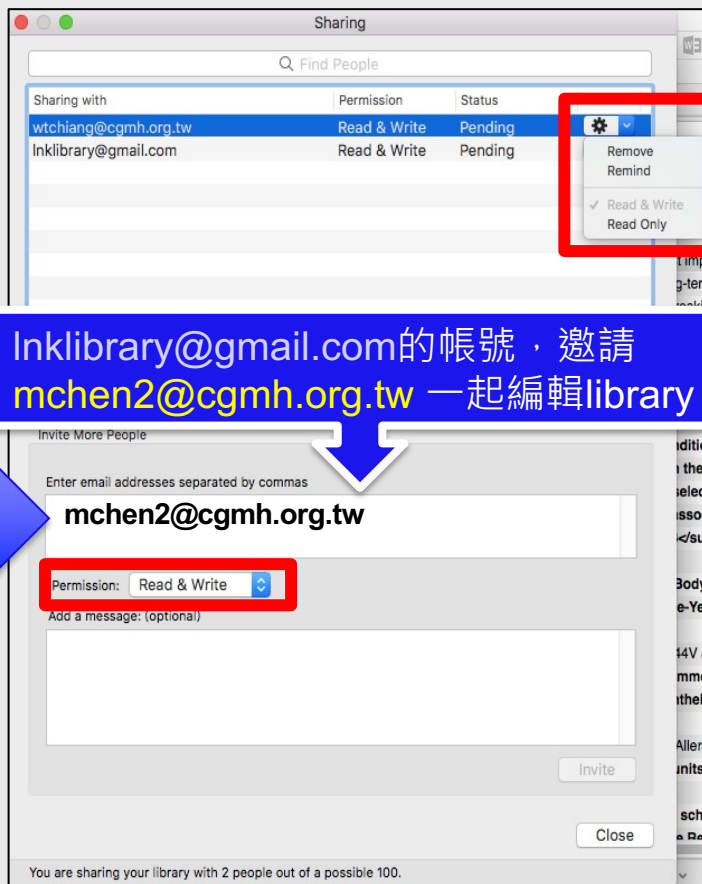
Sharing

Find People

| Sharing with | Permission | Status |
|---|---|---|
| wtchiang@cgmh.org.tw | Read & Write | Pending |
| lnklibrary@gmail.com | Read & Write | Pending |

Remove
Remind

✓ Read & Write
Read Only

lnklibrary@gmail.com的帳號，邀請 mchen2@cgmh.org.tw 一起編輯library

Invite More People

Enter email addresses separated by commas

mchen2@cgmh.org.tw

Permission: Read & Write

Add a message: (optional)

Invite

Close

You are sharing your library with 2 people out of a possible 100.